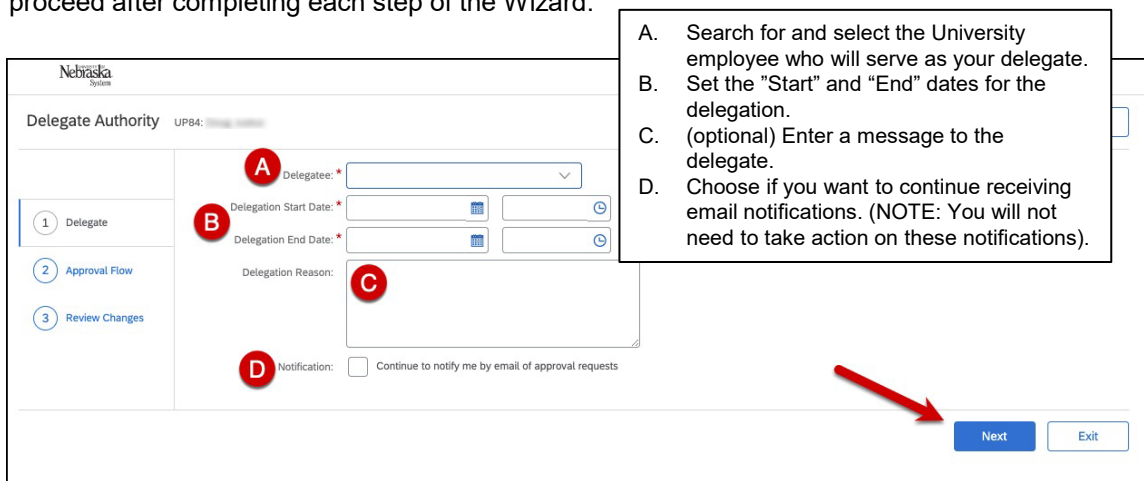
proceed after completing each step of the Wizard.

A. Search for and select the University employee who will serve as your delegate.
B. Set the "Start" and "End" dates for the delegation.
C. (optional) Enter a message to the delegate.
D. Choose if you want to continue receiving email notifications. (NOTE: You will not need to take action on these notifications).

Nebraska System

Delegate Authority UP84: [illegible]

1 Delegate
2 Approval Flow
3 Review Changes

A Delegatee: *
B Delegation Start Date: *
Delegation End Date: *
Delegation Reason:
C
D Notification:
Continue to notify me by email of approval requests

Next
Exit